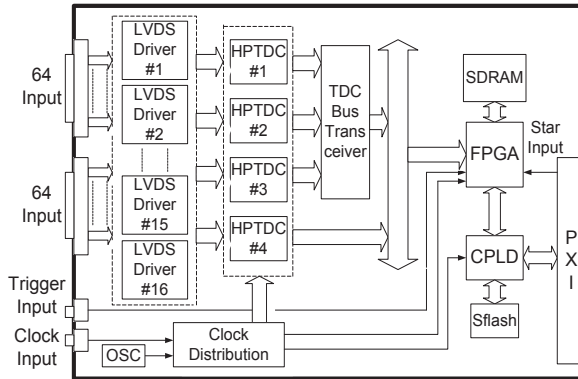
64 Input

64 Input

Trigger Input

Clock Input

LVDS Driver #1

LVDS Driver #2

LVDS Driver #15

LVDS Driver #16

HPTDC #1

HPTDC #2

HPTDC #3

HPTDC #4

TDC Bus Trans ceiver

SDRAM

Star Input

FPGA

CPLD

Sflash

P X I

OSC

Clock Distribution